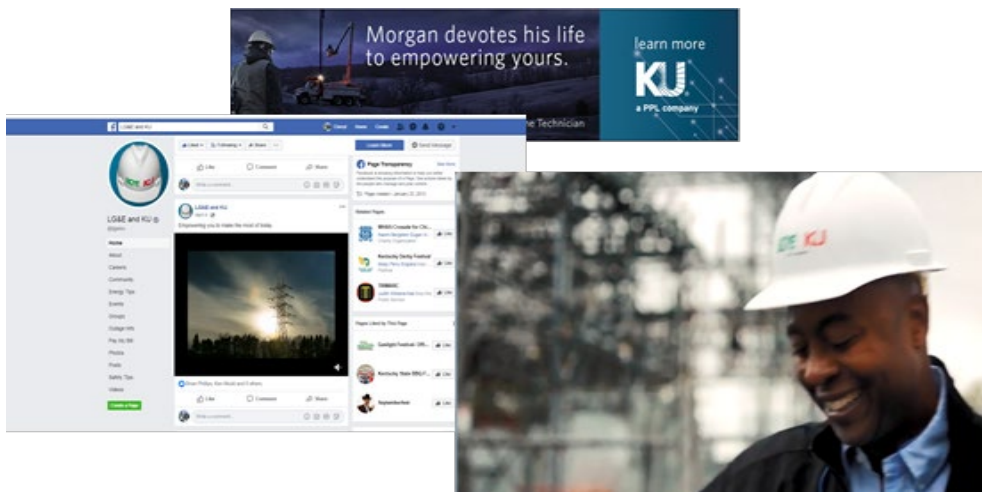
Morgan devotes his life to empowering yours.

learn more

KU

a PPL company

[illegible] Technician

LG&E and KU

Carol Home Create

LG&E and KU

Home
About
Careers
Community
Energy Tips
Events
Groups
College Info
Pay My Bill
Photos
Posts
Safety Tips
Videos

Create a Page

Liked Following Share

Like Comment Share

Write a comment...

LG&E and KU

Empowering you to make the most of today.

Like Comment Share

Write a comment...

Learn More Send Message

Page Transparency See More

Related Pages

BRASS Crusade for Chi...

Kentucky Derby Festival

Pages Liked by This Page

Gaslight Festival

Kentucky State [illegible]

Like
Like
Like
Like
Like
Like